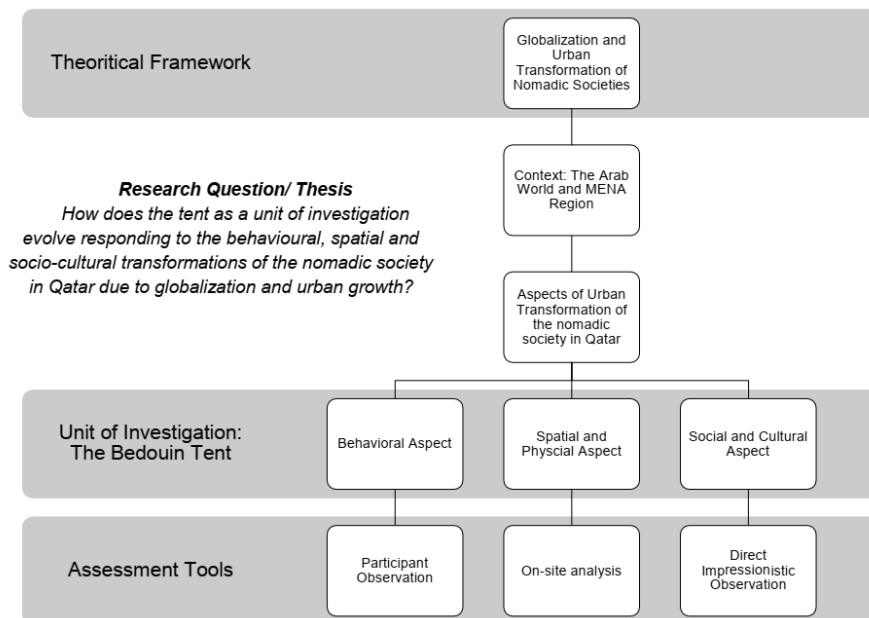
Theoritical Framework

Globalization and Urban Transformation of Nomadic Societies

Context: The Arab World and MENA Region

***Research Question/ Thesis***
*How does the tent as a unit of investigation evolve responding to the behavioural, spatial and socio-cultural transformations of the nomadic society in Qatar due to globalization and urban growth?*

Aspects of Urban Transformation of the nomadic society in Qatar

Unit of Investigation: The Bedouin Tent

Behavioral Aspect

Spatial and Physcial Aspect

Social and Cultural Aspect

Assessment Tools

Participant Observation

On-site analysis

Direct Impressionistic Observation